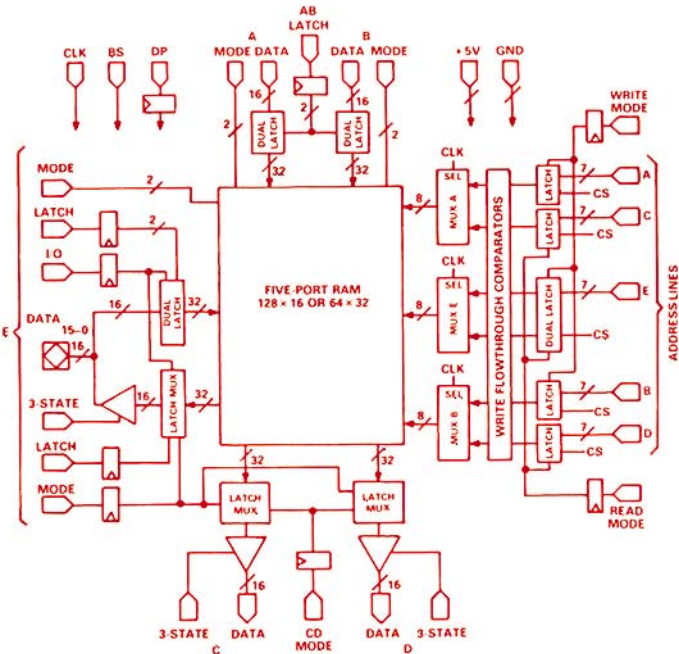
AB LATCH

CLK BS DP

A MODE DATA

B DATA MODE

+5V GND

WRITE MODE

2 16 2 2 16 2

DUAL LATCH

DUAL LATCH

32 32

CLK

SEL

MUX A

8

MODE 2

LATCH 2

I O

DATA 15–0 16

16

DUAL LATCH

32

FIVE-PORT RAM
128 × 16 OR 64 × 32

CLK

SEL

MUX E

8

WRITE FLOWTHROUGH COMPARATORS

LATCH 7 A

CS

LATCH 7 C

CS

DUAL LATCH 7 E

CS

LATCH 7 B

CS

LATCH 7 D

CS

ADDRESS LINES

E

3-STATE

16

LATCH MUX

32

CLK

SEL

MUX B

8

LATCH

MODE

32 32

LATCH MUX

LATCH MUX

16 16

READ MODE

3-STATE DATA C

CD MODE

DATA 3-STATE D